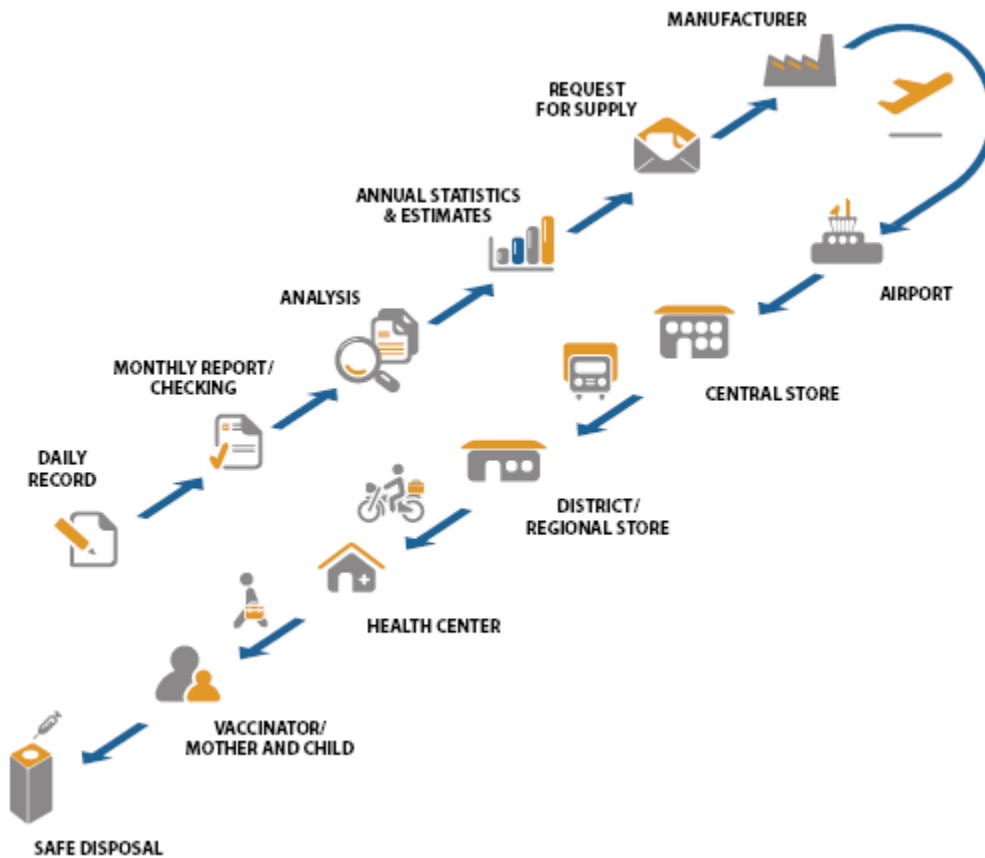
DAILY RECORD

MONTHLY REPORT/ CHECKING

ANALYSIS

ANNUAL STATISTICS & ESTIMATES

REQUEST FOR SUPPLY

MANUFACTURER

AIRPORT

CENTRAL STORE

DISTRICT/ REGIONAL STORE

HEALTH CENTER

VACCINATOR/ MOTHER AND CHILD

SAFE DISPOSAL